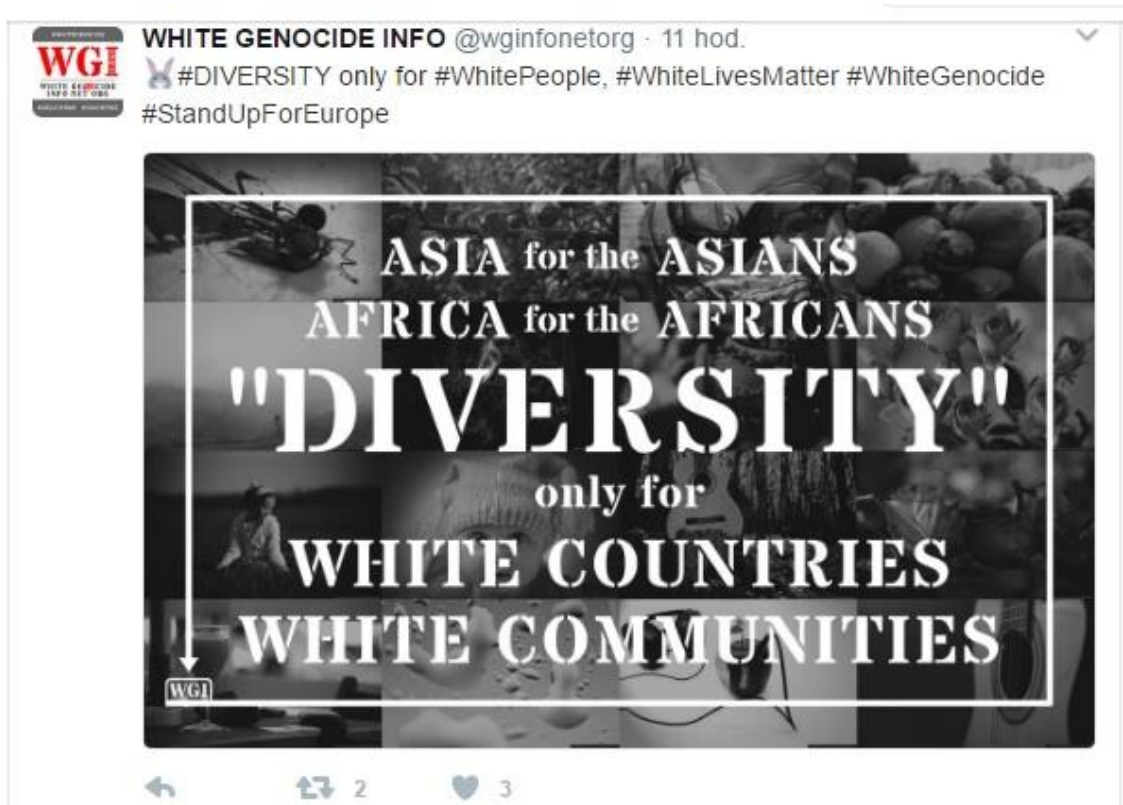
WGI
WHITE GENOCIDE INFO.NET.ORG
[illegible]

WHITE GENOCIDE INFO @wginfonetorg · 11 hod.
#DIVERSITY only for #WhitePeople, #WhiteLivesMatter #WhiteGenocide #StandUpForEurope

ASIA for the ASIANS
AFRICA for the AFRICANS
"DIVERSITY"
only for
WHITE COUNTRIES
WHITE COMMUNITIES

WGI

2
3